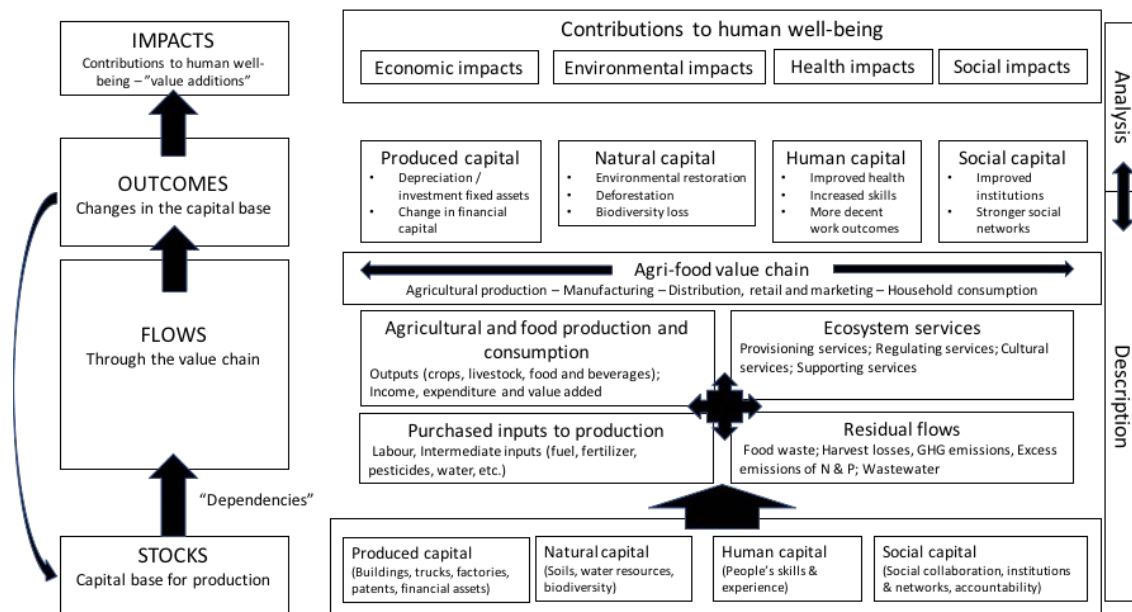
IMPACTS
Contributions to human well-being – "value additions"

OUTCOMES
Changes in the capital base

FLOWS
Through the value chain

"Dependencies"

STOCKS
Capital base for production

Contributions to human well-being

Economic impacts

Environmental impacts

Health impacts

Social impacts

Analysis

Produced capital
• Depreciation / investment fixed assets
• Change in financial capital

Natural capital
• Environmental restoration
• Deforestation
• Biodiversity loss

Human capital
• Improved health
• Increased skills
• More decent work outcomes

Social capital
• Improved institutions
• Stronger social networks

Agri-food value chain
Agricultural production – Manufacturing – Distribution, retail and marketing – Household consumption

Agricultural and food production and consumption
Outputs (crops, livestock, food and beverages); Income, expenditure and value added

Ecosystem services
Provisioning services; Regulating services; Cultural services; Supporting services

Purchased inputs to production
Labour, Intermediate inputs (fuel, fertilizer, pesticides, water, etc.)

Residual flows
Food waste; Harvest losses, GHG emissions, Excess emissions of N & P; Wastewater

Description

Produced capital
(Buildings, trucks, factories, patents, financial assets)

Natural capital
(Soils, water resources, biodiversity)

Human capital
(People's skills & experience)

Social capital
(Social collaboration, institutions & networks, accountability)